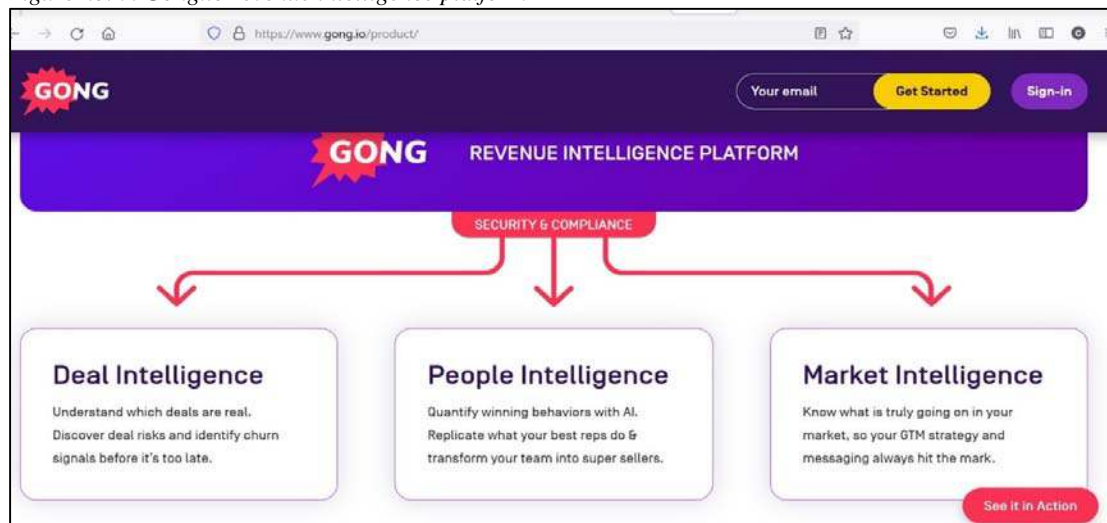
https://www.gong.io/product/

GONG

Your email

Get Started

Sign-in

GONG REVENUE INTELLIGENCE PLATFORM

SECURITY & COMPLIANCE

Deal Intelligence

Understand which deals are real. Discover deal risks and identify churn signals before it's too late.

People Intelligence

Quantify winning behaviors with AI. Replicate what your best reps do & transform your team into super sellers.

Market Intelligence

Know what is truly going on in your market, so your GTM strategy and messaging always hit the mark.

See it in Action